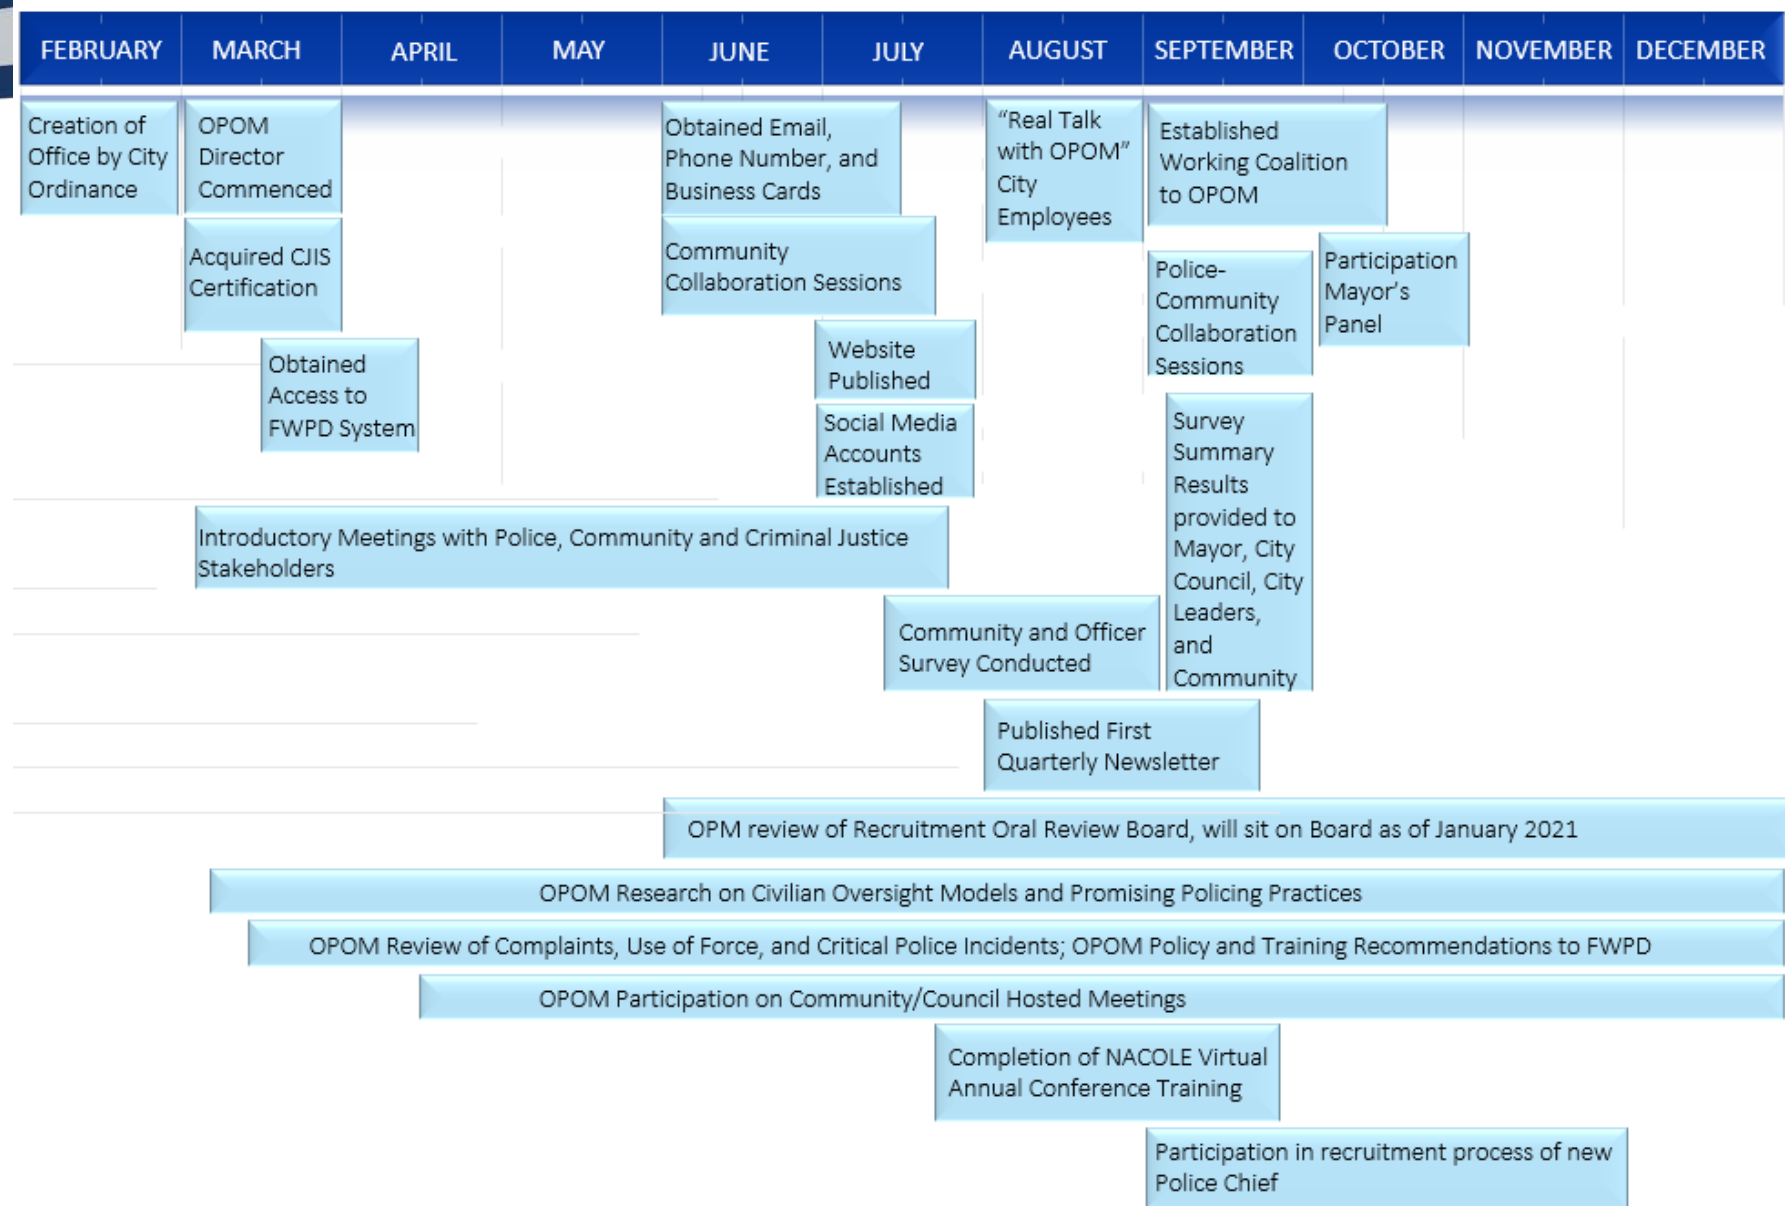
FEBRUARY MARCH APRIL MAY JUNE JULY AUGUST SEPTEMBER OCTOBER NOVEMBER DECEMBER

Creation of Office by City Ordinance

OPOM Director Commenced

Obtained Email, Phone Number, and Business Cards

"Real Talk with OPOM" City Employees

Established Working Coalition to OPOM

Acquired CJIS Certification

Community Collaboration Sessions

Police-Community Collaboration Sessions

Participation Mayor's Panel

Website Published

Obtained Access to FWPD System

Social Media Accounts Established

Survey Summary Results provided to Mayor, City Council, City Leaders, and Community

Introductory Meetings with Police, Community and Criminal Justice Stakeholders

Community and Officer Survey Conducted

Published First Quarterly Newsletter

OPM review of Recruitment Oral Review Board, will sit on Board as of January 2021

OPOM Research on Civilian Oversight Models and Promising Policing Practices

OPOM Review of Complaints, Use of Force, and Critical Police Incidents; OPOM Policy and Training Recommendations to FWPD

OPOM Participation on Community/Council Hosted Meetings

Completion of NACOLE Virtual Annual Conference Training

Participation in recruitment process of new Police Chief